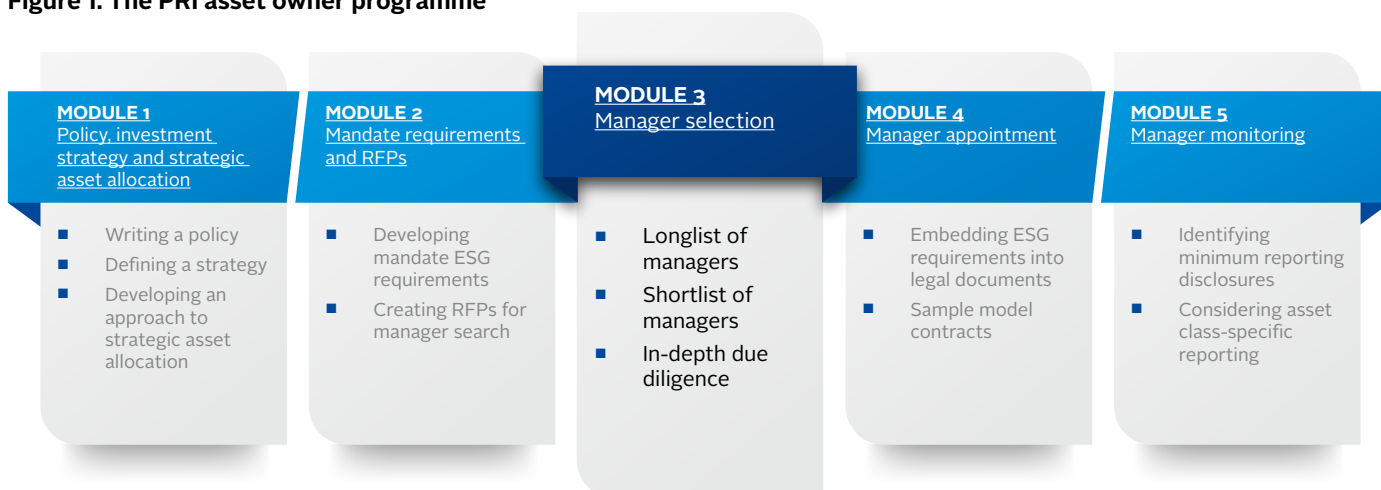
Figure 1. The PRI asset owner programme

MODULE 1
Policy, investment strategy and strategic asset allocation

- Writing a policy
- Defining a strategy
- Developing an approach to strategic asset allocation

MODULE 2
Mandate requirements and RFPs

- Developing mandate ESG requirements
- Creating RFPs for manager search

MODULE 3
Manager selection

- Longlist of managers
- Shortlist of managers
- In-depth due diligence

MODULE 4
Manager appointment

- Embedding ESG requirements into legal documents
- Sample model contracts

MODULE 5
Manager monitoring

- Identifying minimum reporting disclosures
- Considering asset class-specific reporting